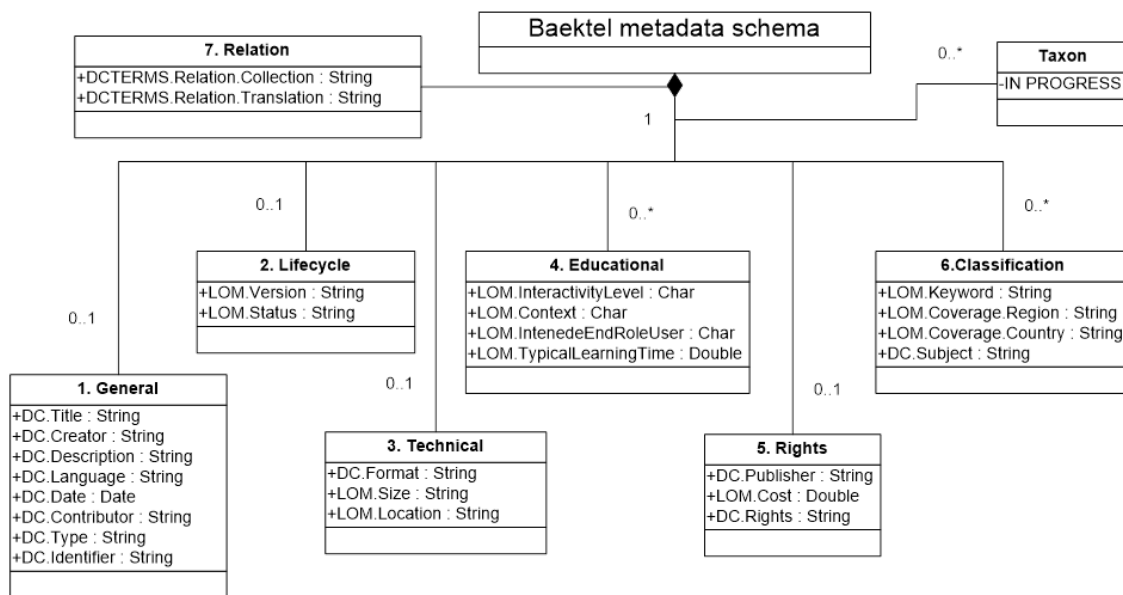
Baektel metadata schema

7. Relation
+DCTERMS.Relation.Collection : String
+DCTERMS.Relation.Translation : String

0..*

Taxon
-IN PROGRESS

1

0..1

0..*

0..*

2. Lifecycle
+LOM.Version : String
+LOM.Status : String

4. Educational
+LOM.InteractivityLevel : Char
+LOM.Context : Char
+LOM.IntenedeEndRoleUser : Char
+LOM.TypicalLearningTime : Double

6.Classification
+LOM.Keyword : String
+LOM.Coverage.Region : String
+LOM.Coverage.Country : String
+DC.Subject : String

0..1

0..1

0..1

1. General
+DC.Title : String
+DC.Creator : String
+DC.Description : String
+DC.Language : String
+DC.Date : Date
+DC.Contributor : String
+DC.Type : String
+DC.Identifier : String

3. Technical
+DC.Format : String
+LOM.Size : String
+LOM.Location : String

5. Rights
+DC.Publisher : String
+LOM.Cost : Double
+DC.Rights : String